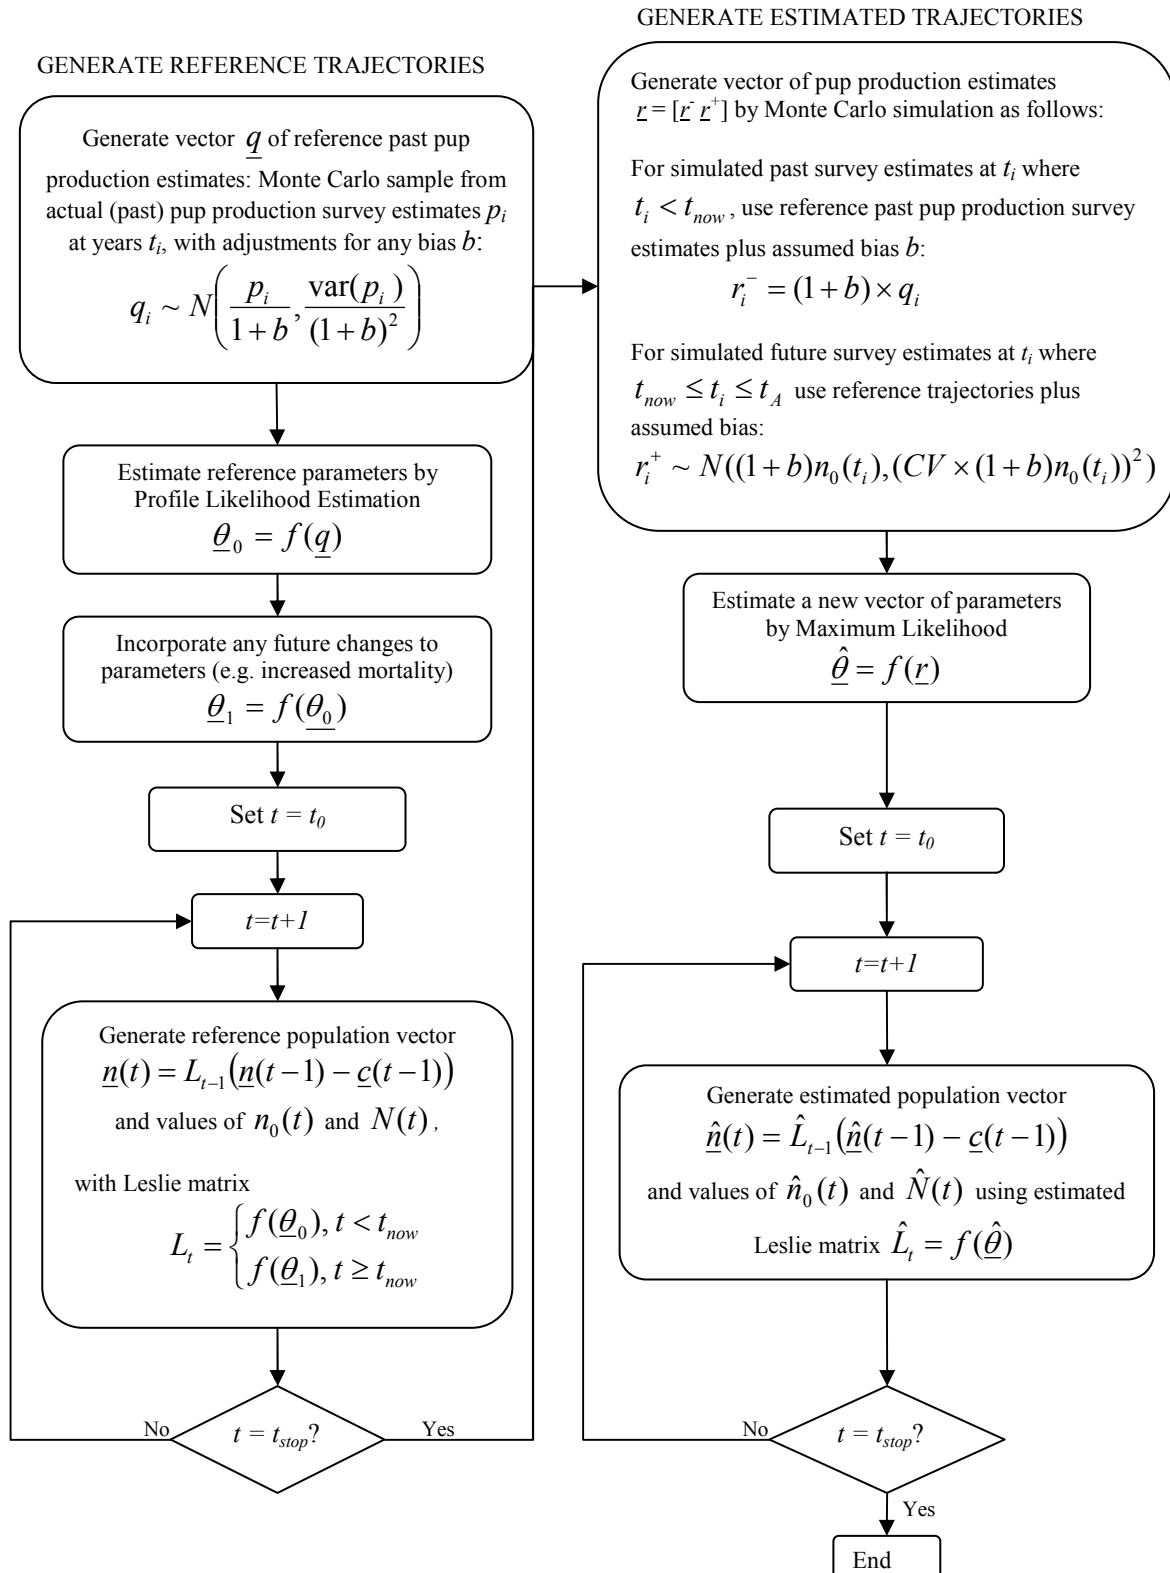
GENERATE REFERENCE TRAJECTORIES

Generate vector $\underline{q}$ of reference past pup production estimates: Monte Carlo sample from actual (past) pup production survey estimates $p_i$ at years $t_i$, with adjustments for any bias $b$:

$q_i \sim N\left(\frac{p_i}{1+b}, \frac{\text{var}(p_i)}{(1+b)^2}\right)$

Estimate reference parameters by Profile Likelihood Estimation

$\underline{\theta}_0 = f(\underline{q})$

Incorporate any future changes to parameters (e.g. increased mortality)

$\underline{\theta}_1 = f(\underline{\theta_0})$

Set $t = t_0$

$t=t+1$

Generate reference population vector

$\underline{n}(t) = L_{t-1}(\underline{n}(t-1) - \underline{c}(t-1))$

and values of $n_0(t)$ and $N(t)$,

with Leslie matrix

$L_t = \begin{cases} f(\underline{\theta}_0), t < t_{now} \\ f(\underline{\theta}_1), t \geq t_{now} \end{cases}$

No $t = t_{stop}$? Yes

GENERATE ESTIMATED TRAJECTORIES

Generate vector of pup production estimates $\underline{r} = [\underline{r}^{-} \underline{r}^{+}]$ by Monte Carlo simulation as follows:

For simulated past survey estimates at $t_i$ where $t_i < t_{now}$, use reference past pup production survey estimates plus assumed bias $b$:

$r_i^- = (1+b) \times q_i$

For simulated future survey estimates at $t_i$ where $t_{now} \leq t_i \leq t_A$ use reference trajectories plus assumed bias:

$r_i^+ \sim N((1+b)n_0(t_i), (CV \times (1+b)n_0(t_i))^2)$

Estimate a new vector of parameters by Maximum Likelihood

$\hat{\underline{\theta}} = f(\underline{r})$

Set $t = t_0$

$t=t+1$

Generate estimated population vector

$\hat{\underline{n}}(t) = \hat{L}_{t-1}(\hat{\underline{n}}(t-1) - \underline{c}(t-1))$

and values of $\hat{n}_0(t)$ and $\hat{N}(t)$ using estimated Leslie matrix $\hat{L}_t = f(\hat{\underline{\theta}})$

No $t = t_{stop}$?

Yes

End